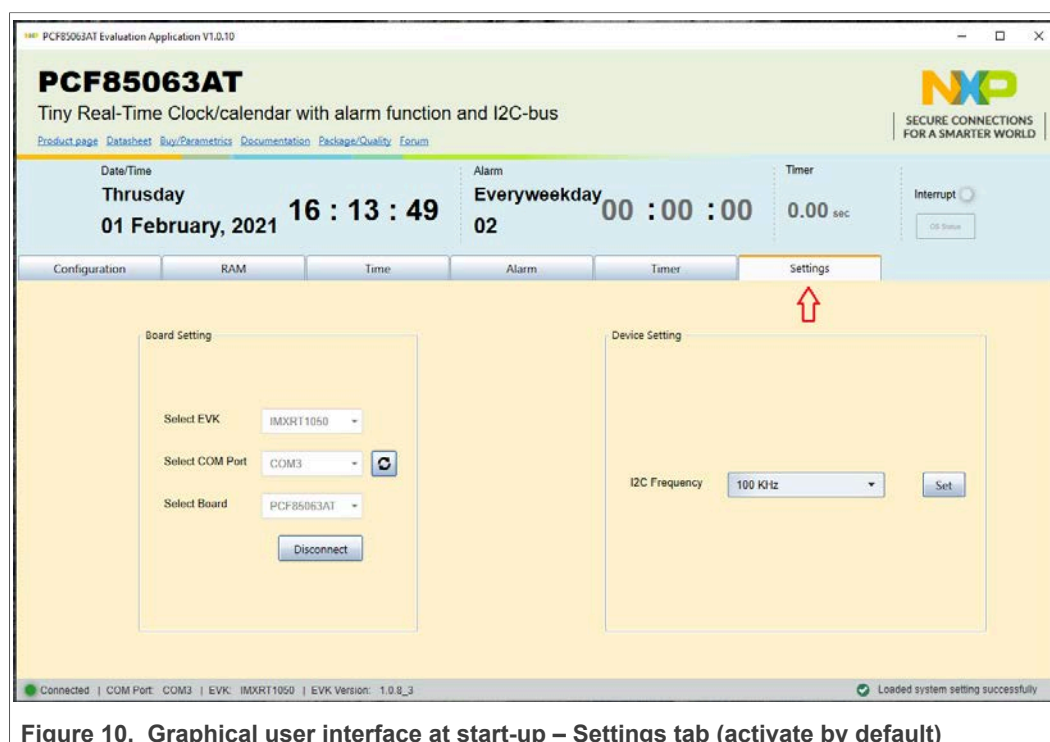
PCF85063AT Evaluation Application V1.0.10

PCF85063AT

Tiny Real-Time Clock/calendar with alarm function and I2C-bus

Product page Datasheet Buy/Parametrics Documentation Package/Quality Forum

NXP
SECURE CONNECTIONS FOR A SMARTER WORLD

Date/Time
Thursday
01 February, 2021
16 : 13 : 49

Alarm
Everyweekday
02
00 : 00 : 00

Timer
0.00 sec

Interrupt
OS Status

Configuration | RAM | Time | Alarm | Timer | Settings

Board Setting

Select EVK IMXRT1050

Select COM Port COM3

Select Board PCF85063AT

Disconnect

Device Setting

I2C Frequency 100 KHz

Set

Connected | COM Port: COM3 | EVK: IMXRT1050 | EVK Version: 1.0.8_3

Loaded system setting successfully

Figure 10. Graphical user interface at start-up – Settings tab (activate by default)